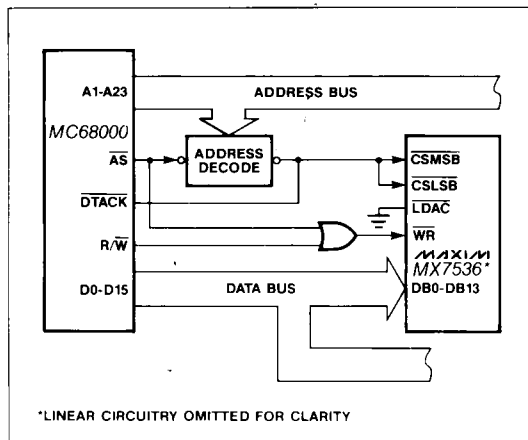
A1-A23

ADDRESS BUS

MC68000

$\overline{AS}$

ADDRESS DECODE

$\overline{DTACK}$

R/$\overline{W}$

D0-D15

DATA BUS

$\overline{CSMSB}$

$\overline{CSLSB}$

$\overline{LDAC}$

$\overline{WR}$

MAXIM

MX7536*

DB0-DB13

*LINEAR CIRCUITRY OMITTED FOR CLARITY